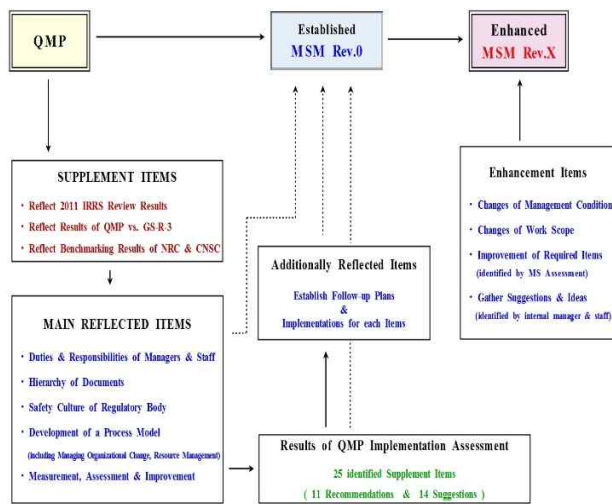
QMP

Established
MSM Rev.0

Enhanced
MSM Rev.X

SUPPLEMENT ITEMS

· Reflect 2011 IRRS Review Results
· Reflect Results of QMP vs. GS-R-3
· Reflect Benchmarking Results of NRC & CNSC

MAIN REFLECTED ITEMS

· Duties & Responsibilities of Managers & Staff
· Hierarchy of Documents
· Safety Culture of Regulatory Body
· Development of a Process Model
(including Managing Organizational Change, Resource Management)
· Measurement, Assessment & Improvement

Additionally Reflected Items

Establish Follow-up Plans
&
Implementations for each Items

Results of QMP Implementation Assessment

25 identified Supplement Items
( 11 Recommendations & 14 Suggestions )

Enhancement Items

· Changes of Management Condition
· Changes of Work Scope
· Improvement of Required Items
(identified by MS Assessment)
· Gather Suggestions & Ideas
(identified by internal manager & staff)